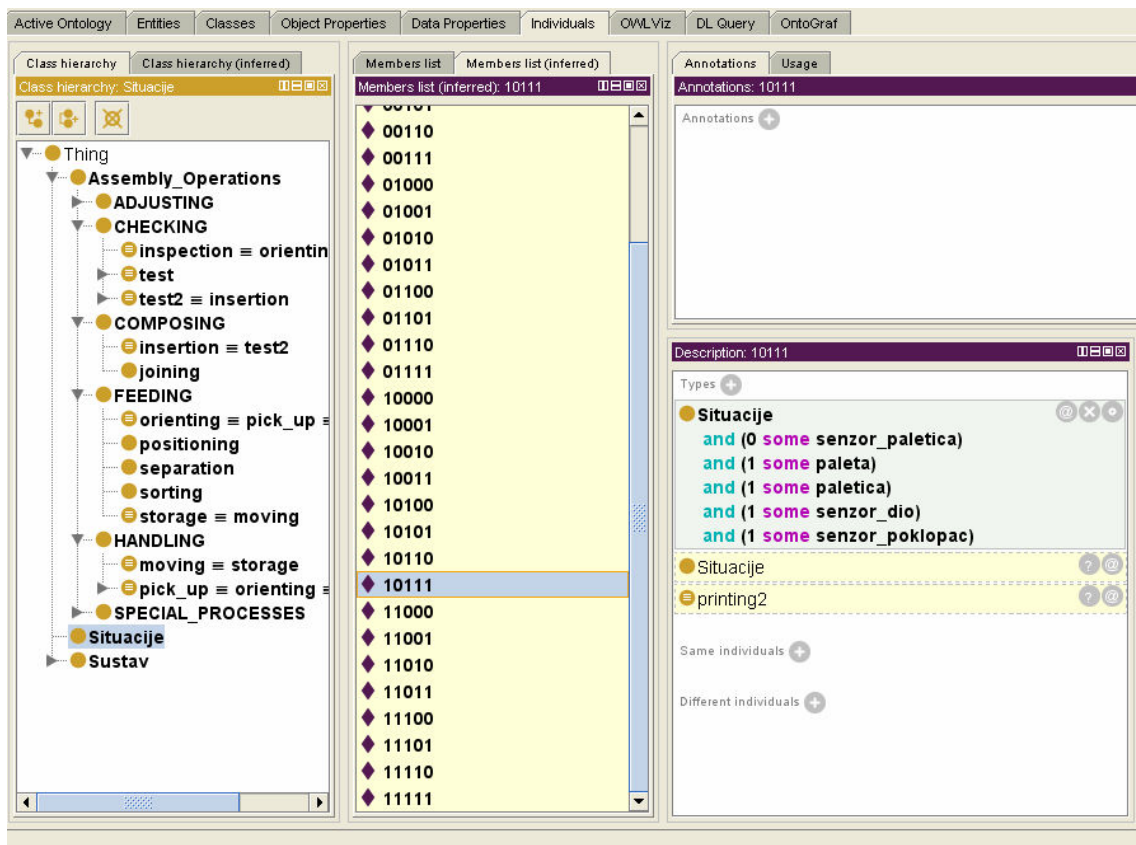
Active Ontology | Entities | Classes | Object Properties | Data Properties | Individuals | OWLViz | DL Query | OntoGraf

Class hierarchy | Class hierarchy (inferred)
Class hierarchy: Situacije

Thing
Assembly_Operations
ADJUSTING
CHECKING
inspection ≡ orientin
test
test2 ≡ insertion
COMPOSING
insertion ≡ test2
joining
FEEDING
orienting ≡ pick_up ≡
positioning
separation
sorting
storage ≡ moving
HANDLING
moving ≡ storage
pick_up ≡ orienting ≡
SPECIAL_PROCESSES
Situacije
Sustav

Members list | Members list (inferred)
Members list (inferred): 10111

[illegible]
00110
00111
01000
01001
01010
01011
01100
01101
01110
01111
10000
10001
10010
10011
10100
10101
10110
10111
11000
11001
11010
11011
11100
11101
11110
11111

Annotations | Usage
Annotations: 10111
Annotations

Description: 10111
Types
Situacije
and (0 some senzor_paletica)
and (1 some paleta)
and (1 some paletica)
and (1 some senzor_dio)
and (1 some senzor_poklopac)
Situacije
printing2
Same individuals
Different individuals